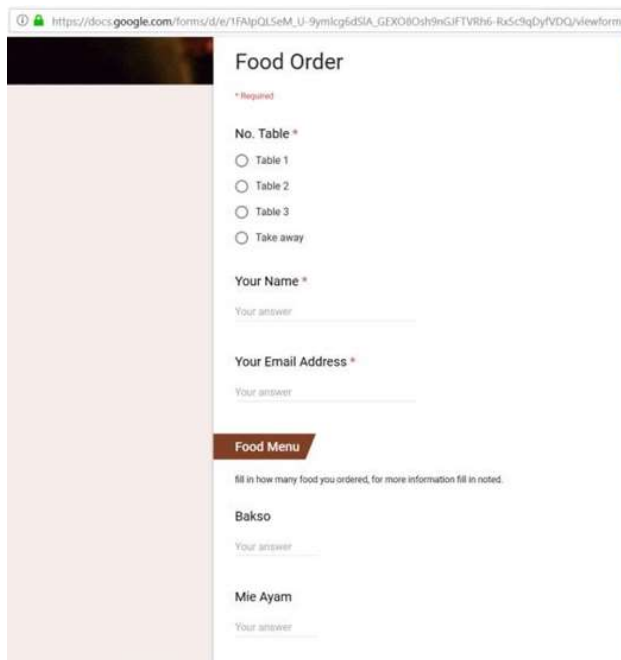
https://docs.google.com/forms/d/e/1FAIpQLSeM_U-9ymlcg6dSlA_GEXO8Osh9nGJFTVRh6-Rx5c9qDyfVDQ/viewform

Food Order

* Required

No. Table *

Table 1

Table 2

Table 3

Take away

Your Name *

Your answer

Your Email Address *

Your answer

Food Menu

fill in how many food you ordered, for more information fill in noted.

Bakso

Your answer

Mie Ayam

Your answer